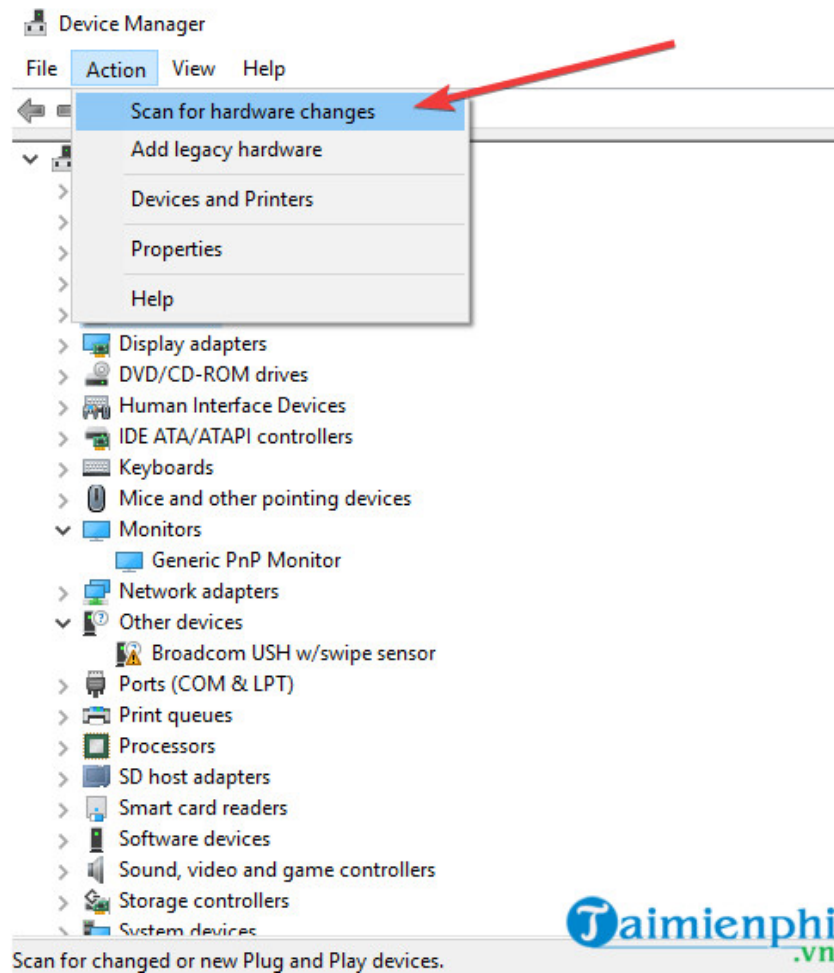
Device Manager

File Action View Help

Scan for hardware changes
Add legacy hardware
Devices and Printers
Properties
Help

Display adapters
DVD/CD-ROM drives
Human Interface Devices
IDE ATA/ATAPI controllers
Keyboards
Mice and other pointing devices
Monitors
Generic PnP Monitor
Network adapters
Other devices
Broadcom USH w/swipe sensor
Ports (COM & LPT)
Print queues
Processors
SD host adapters
Smart card readers
Software devices
Sound, video and game controllers
Storage controllers
System devices

Scan for changed or new Plug and Play devices.

Taimienphi
.vn